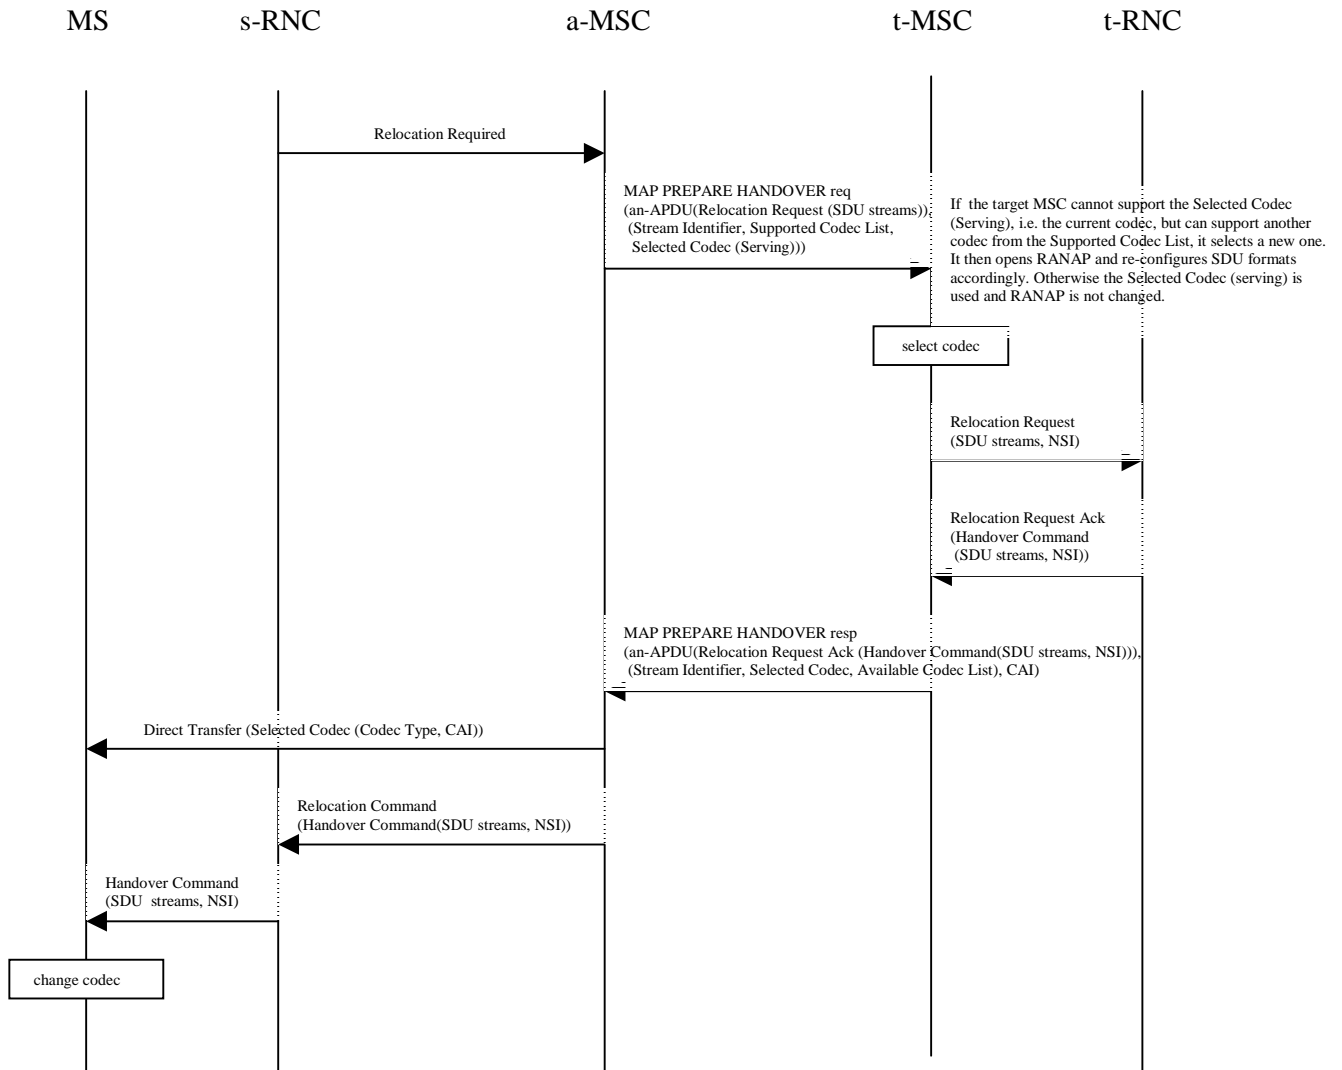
MS

s-RNC

a-MSC

t-MSC

t-RNC

Relocation Required

MAP PREPARE HANDOVER req
(an-APDU(Relocation Request (SDU streams)),
(Stream Identifier, Supported Codec List,
Selected Codec (Serving)))

If the target MSC cannot support the Selected Codec (Serving), i.e. the current codec, but can support another codec from the Supported Codec List, it selects a new one. It then opens RANAP and re-configures SDU formats accordingly. Otherwise the Selected Codec (serving) is used and RANAP is not changed.

select codec

Relocation Request
(SDU streams, NSI)

Relocation Request Ack
(Handover Command
(SDU streams, NSI))

MAP PREPARE HANDOVER resp
(an-APDU(Relocation Request Ack (Handover Command(SDU streams, NSI))),
(Stream Identifier, Selected Codec, Available Codec List), CAI)

Direct Transfer (Selected Codec (Codec Type, CAI))

Relocation Command
(Handover Command(SDU streams, NSI))

Handover Command
(SDU streams, NSI)

change codec